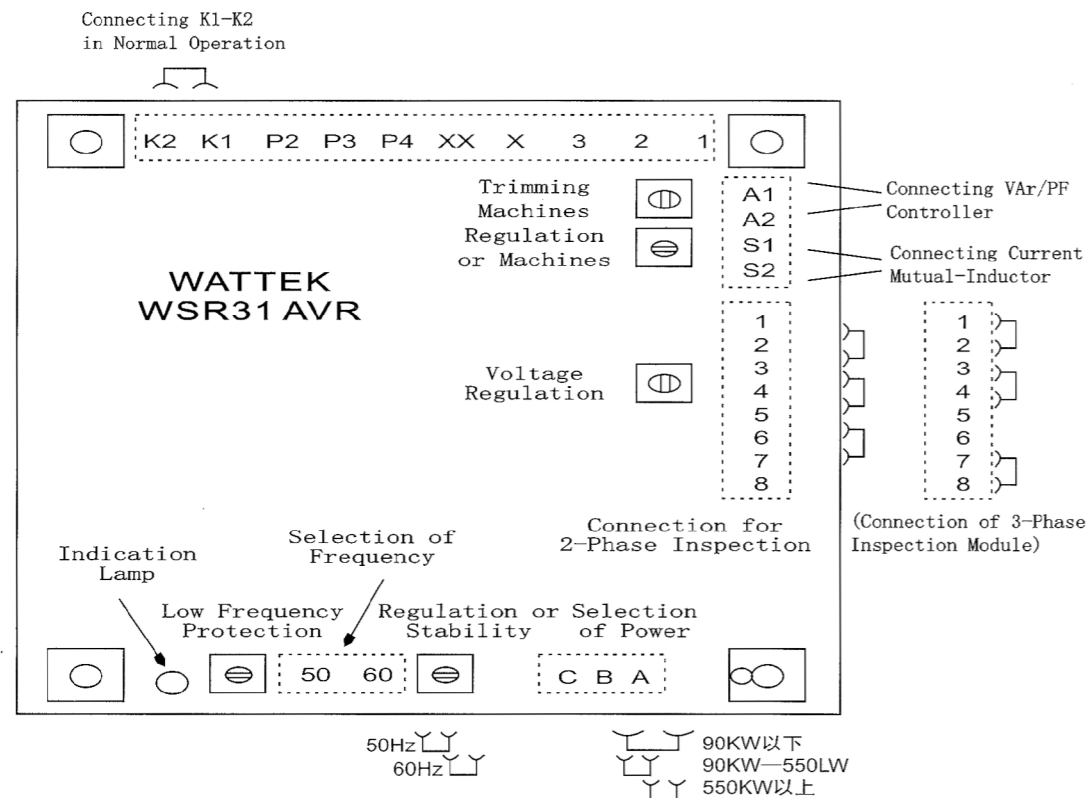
Connecting K1-K2
in Normal Operation

K2 K1 P2 P3 P4 XX X 3 2 1

Trimming
Machines
Regulation
or Machines

A1
A2
S1
S2

Connecting VAr/PF
Controller

Connecting Current
Mutual-Inductor

WATTEK
WSR31 AVR

1
2
3
4
5
6
7
8

Voltage
Regulation

1
2
3
4
5
6
7
8

Connection for
2-Phase Inspection

(Connection of 3-Phase
Inspection Module)

Indication
Lamp

Selection of
Frequency

Low Frequency
Protection

Regulation or
Stability

Selection
of Power

50 60

C B A

50Hz
60Hz

90KW以下
90KW—550LW
550KW以上